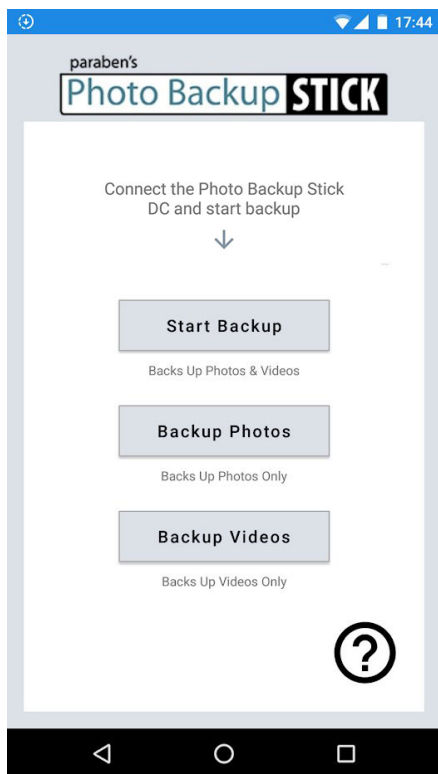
17:44

paraben's
Photo Backup STICK

Connect the Photo Backup Stick DC and start backup

Start Backup

Backs Up Photos & Videos

Backup Photos

Backs Up Photos Only

Backup Videos

Backs Up Videos Only

?